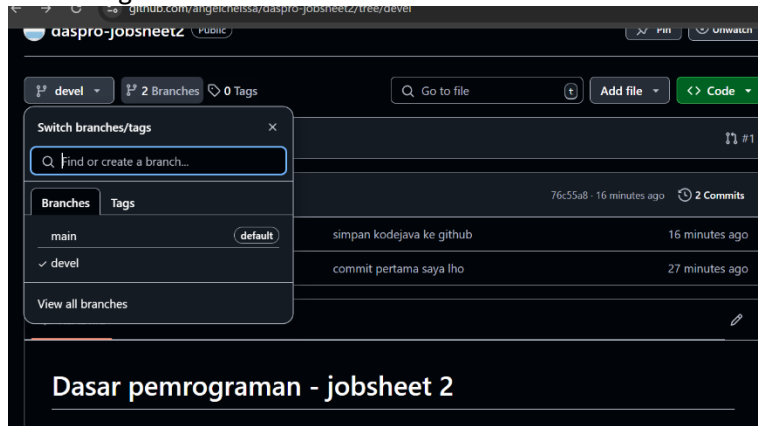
github.com/angelchelssa/daspro-jobsheet2/tree/devel

daspro-jobsheet2 Public

Pin

Unwatch

devel

2 Branches

0 Tags

Go to file

t

Add file

Code

Switch branches/tags

Find or create a branch...

Branches

Tags

main

default

✓ devel

View all branches

76c55a8 · 16 minutes ago

2 Commits

simpan kodejava ke github

16 minutes ago

commit pertama saya lho

27 minutes ago

Dasar pemrograman - jobsheet 2